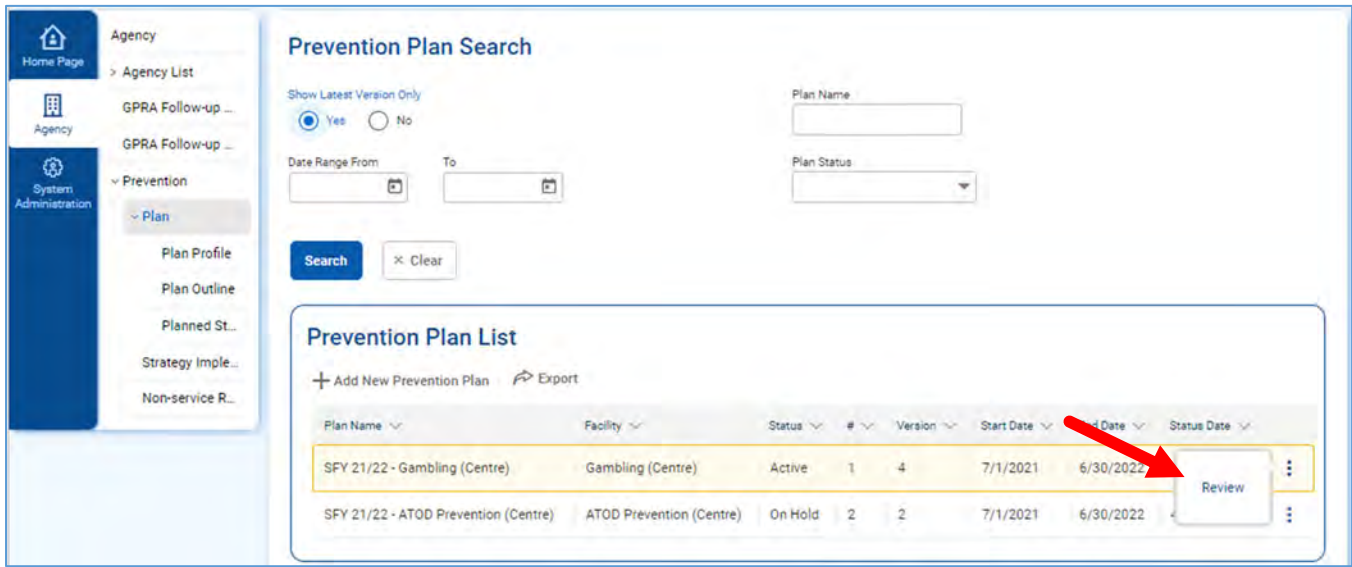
Home Page

Agency

System Administration

Agency

> Agency List

GPRA Follow-up ...

GPRA Follow-up ...

⌄ Prevention

⌄ Plan

Plan Profile

Plan Outline

Planned St...

Strategy Imple...

Non-service R...

Prevention Plan Search

Show Latest Version Only

Yes

No

Plan Name

Date Range From

To

Plan Status

Search

× Clear

Prevention Plan List

+ Add New Prevention Plan

Export

| Plan Name | Facility | Status | # | Version | Start Date | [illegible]d Date | Status Date |
|---|---|---|---|---|---|---|---|
| SFY 21/22 - Gambling (Centre) | Gambling (Centre) | Active | 1 | 4 | 7/1/2021 | 6/30/2022 | |
| SFY 21/22 - ATOD Prevention (Centre) | ATOD Prevention (Centre) | On Hold | 2 | 2 | 7/1/2021 | 6/30/2022 | 4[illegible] |

Review